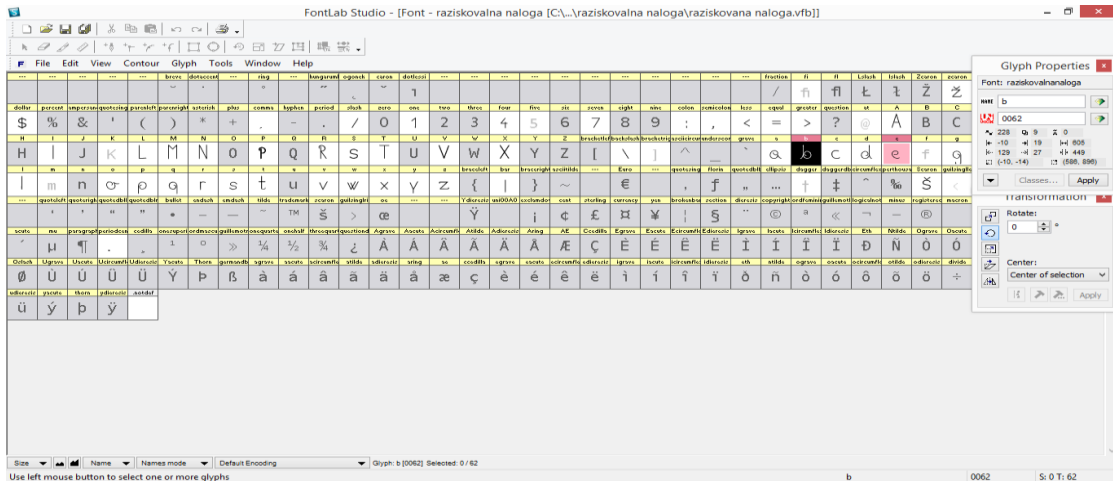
FontLab Studio - [Font - raziskovalna naloga [C:\...\raziskovalna naloga\raziskovana naloga.vfb]]

File Edit View Contour Glyph Tools Window Help

Glyph Properties
Font: raziskovalnanaloga
b
0062
228 9 0
-10 19 505
129 27 449
(-10, -14) (586, 896)
Classes... Apply

Transformation
Rotate:
0
Center:
Center of selection
Apply

Size Name Names mode Default Encoding Glyph: b [0062] Selected: 0 / 62

Use left mouse button to select one or more glyphs
b 0062 S: 0 T: 62